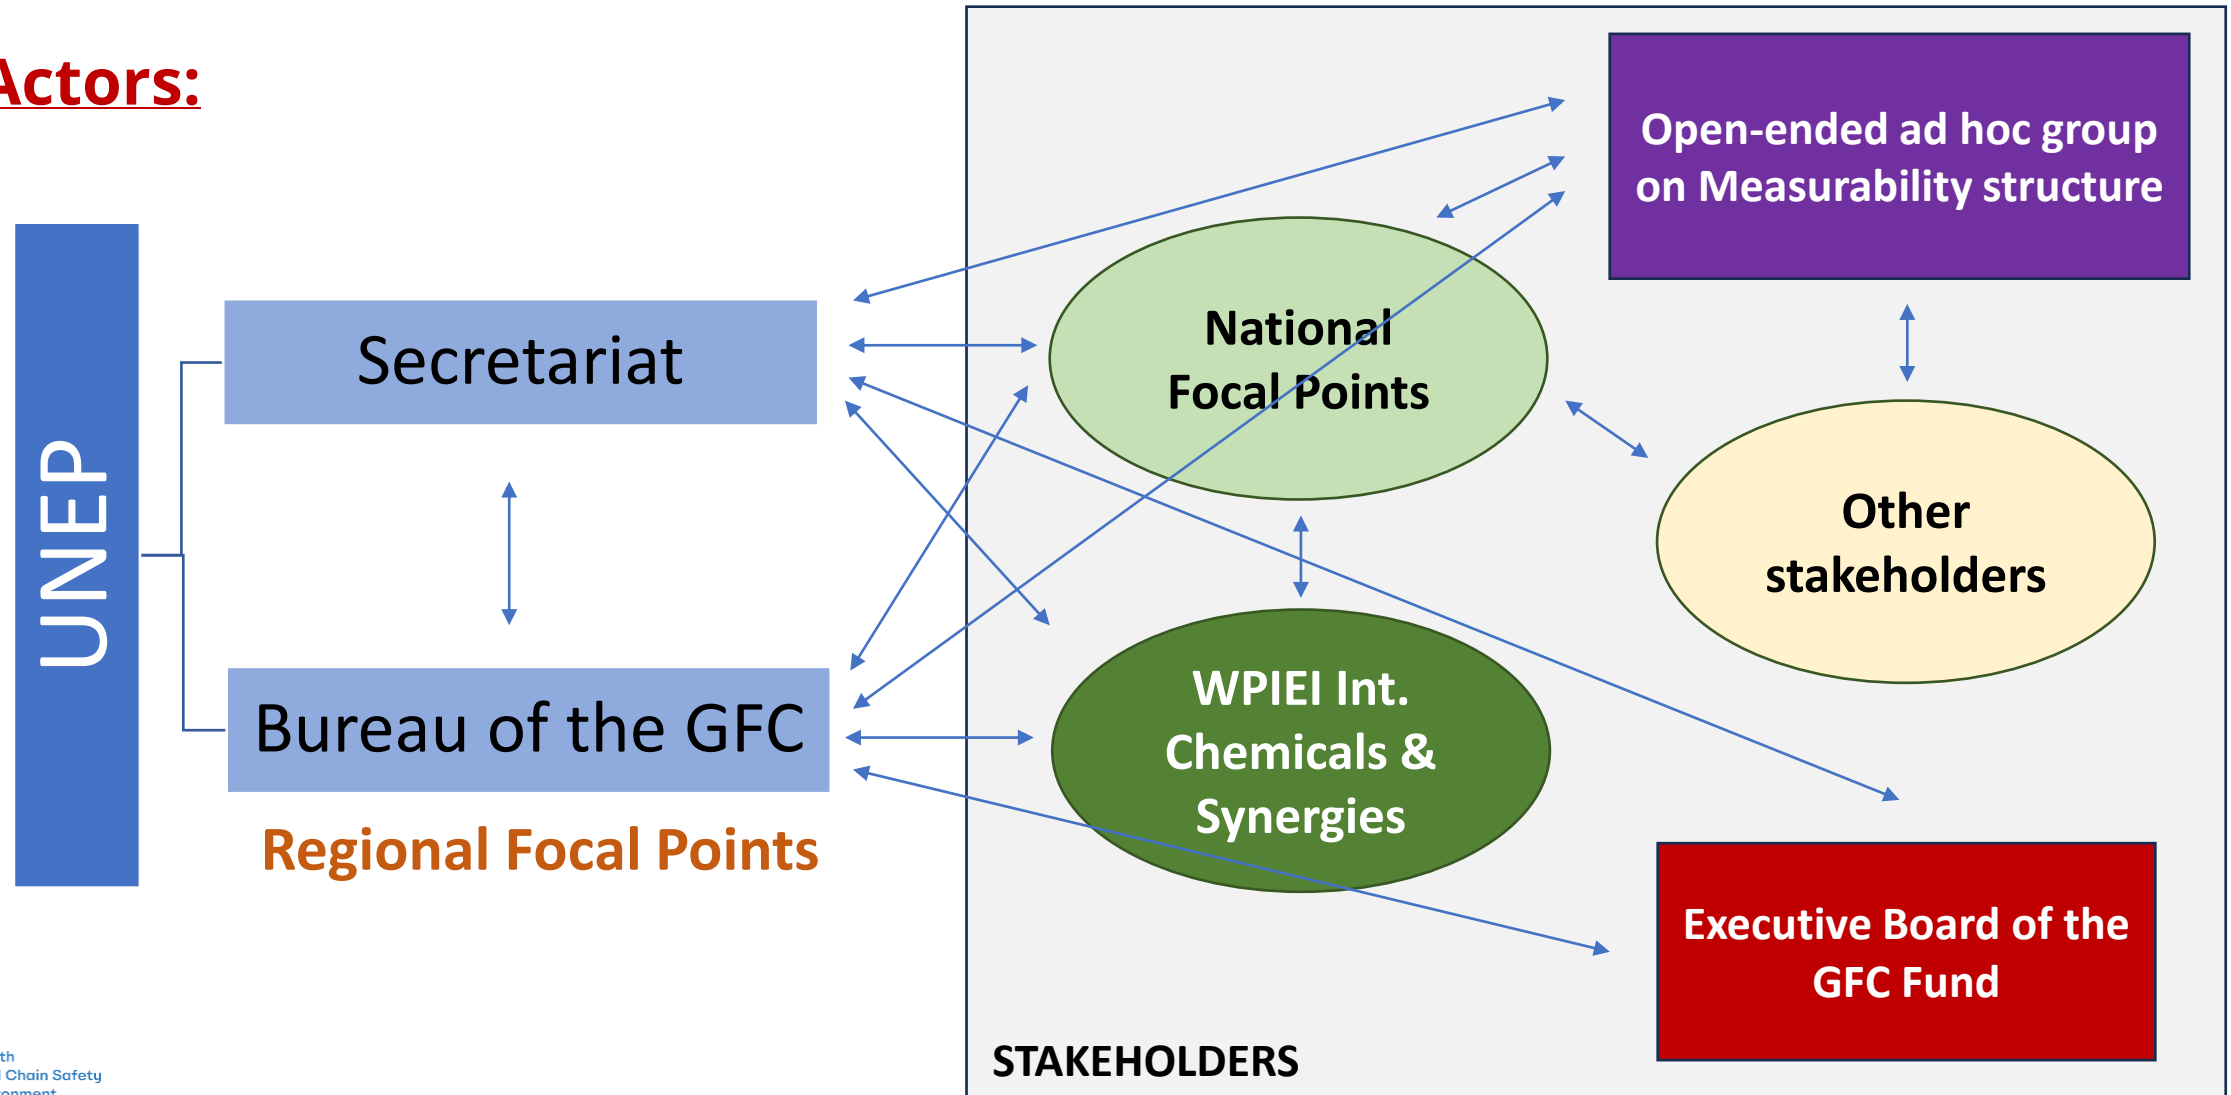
Actors:

UNEP

Secretariat

Bureau of the GFC

Regional Focal Points

Open-ended ad hoc group on Measurability structure

National Focal Points

Other stakeholders

WPIEI Int. Chemicals & Synergies

Executive Board of the GFC Fund

STAKEHOLDERS

th
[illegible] Chain Safety
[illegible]onment